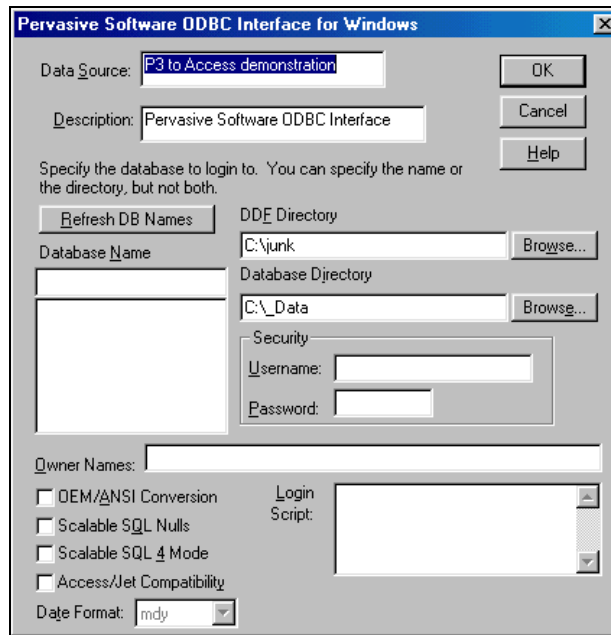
Pervasive Software ODBC Interface for Windows

×

Data Source: P3 to Access demonstration

OK

Description: Pervasive Software ODBC Interface

Cancel

Help

Specify the database to login to. You can specify the name or the directory, but not both.

Refresh DB Names

DDF Directory

C:\junk

Browse...

Database Name

Database Directory

C:\_Data

Browse...

Security

Username:

Password:

Owner Names:

OEM/ANSI Conversion

Scalable SQL Nulls

Scalable SQL 4 Mode

Access/Jet Compatibility

Login Script:

Date Format: mdy